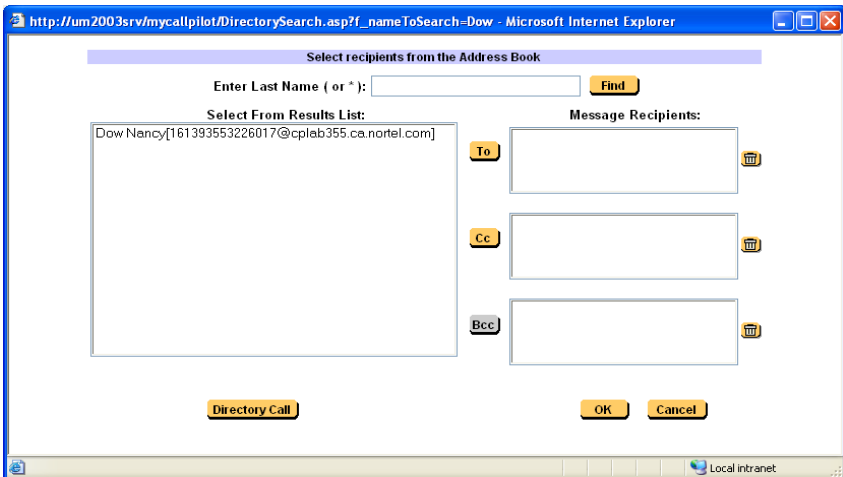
http://um2003srv/mycallpilot/DirectorySearch.asp?f_nameToSearch=Dow - Microsoft Internet Explorer

Select recipients from the Address Book

Enter Last Name ( or * ):

Find

Select From Results List:

Dow Nancy[161393553226017@cplab355.ca.nortel.com]

Message Recipients:

To

Cc

Bcc

Directory Call

OK

Cancel

Local intranet